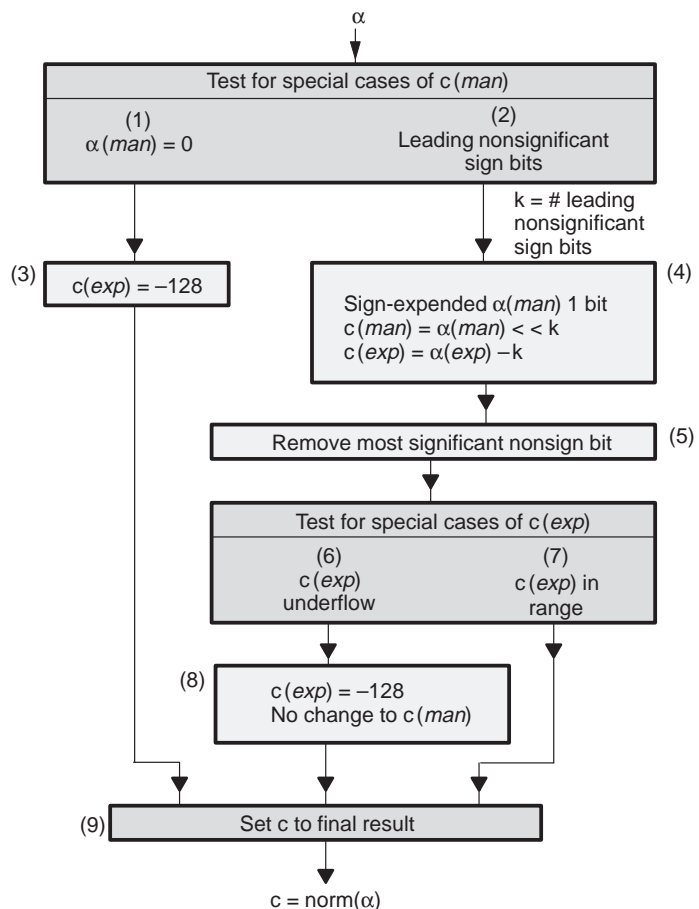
$\alpha$

Test for special cases of c (*man*)

(1)
$\alpha$ (*man*) = 0

(2)
Leading nonsignificant sign bits

k = # leading nonsignificant sign bits

(3) c(*exp*) = –128

(4)
Sign-expended $\alpha$(*man*) 1 bit
c(*man*) = $\alpha$(*man*) < < k
c(*exp*) = $\alpha$(*exp*) –k

Remove most significant nonsign bit (5)

Test for special cases of c (*exp*)

(6)
c (*exp*)
underflow

(7)
c (*exp*) in
range

(8)
c(*exp*) = –128
No change to c (*man*)

(9) Set c to final result

c = norm($\alpha$)